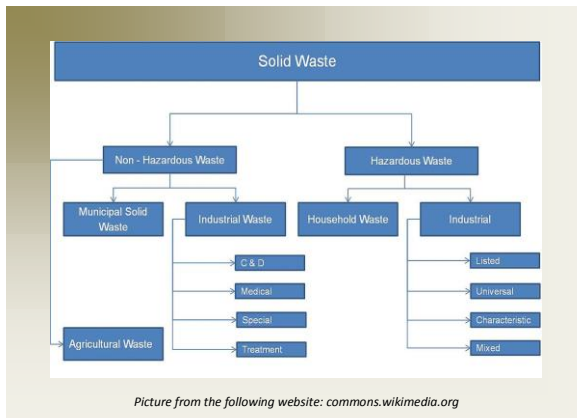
Solid Waste

Non - Hazardous Waste

Hazardous Waste

Municipal Solid Waste

Industrial Waste

Household Waste

Industrial

C & D

Medical

Special

Treatment

Listed

Universal

Characteristic

Mixed

Agricultural Waste

Picture from the following website: commons.wikimedia.org